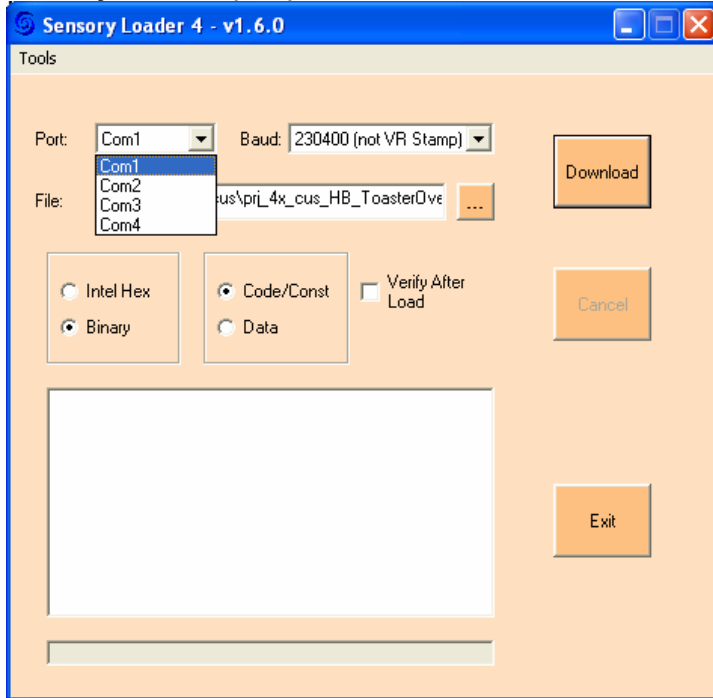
Sensory Loader 4 - v1.6.0

Tools

Port: Com1

Com1
Com2
Com3
Com4

Baud: 230400 (not VR Stamp)

File: cus\prj_4x_cus_HB_ToasterOve ...

Download

Intel Hex
Binary

Code/Const
Data

Verify After Load

Cancel

Exit